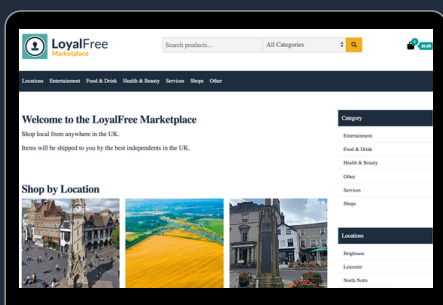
LoyalFree Marketplace

Search products...
All Categories

0
£0.00

Locations Entertainment Food & Drink Health & Beauty Services Shops Other

Welcome to the LoyalFree Marketplace

Shop local from anywhere in the UK.

Items will be shipped to you by the best independents in the UK.

Shop by Location

Category

Entertainment

Food & Drink

Health & Beauty

Other

Services

Shops

Locations

Brighouse

Leicester

North Notts